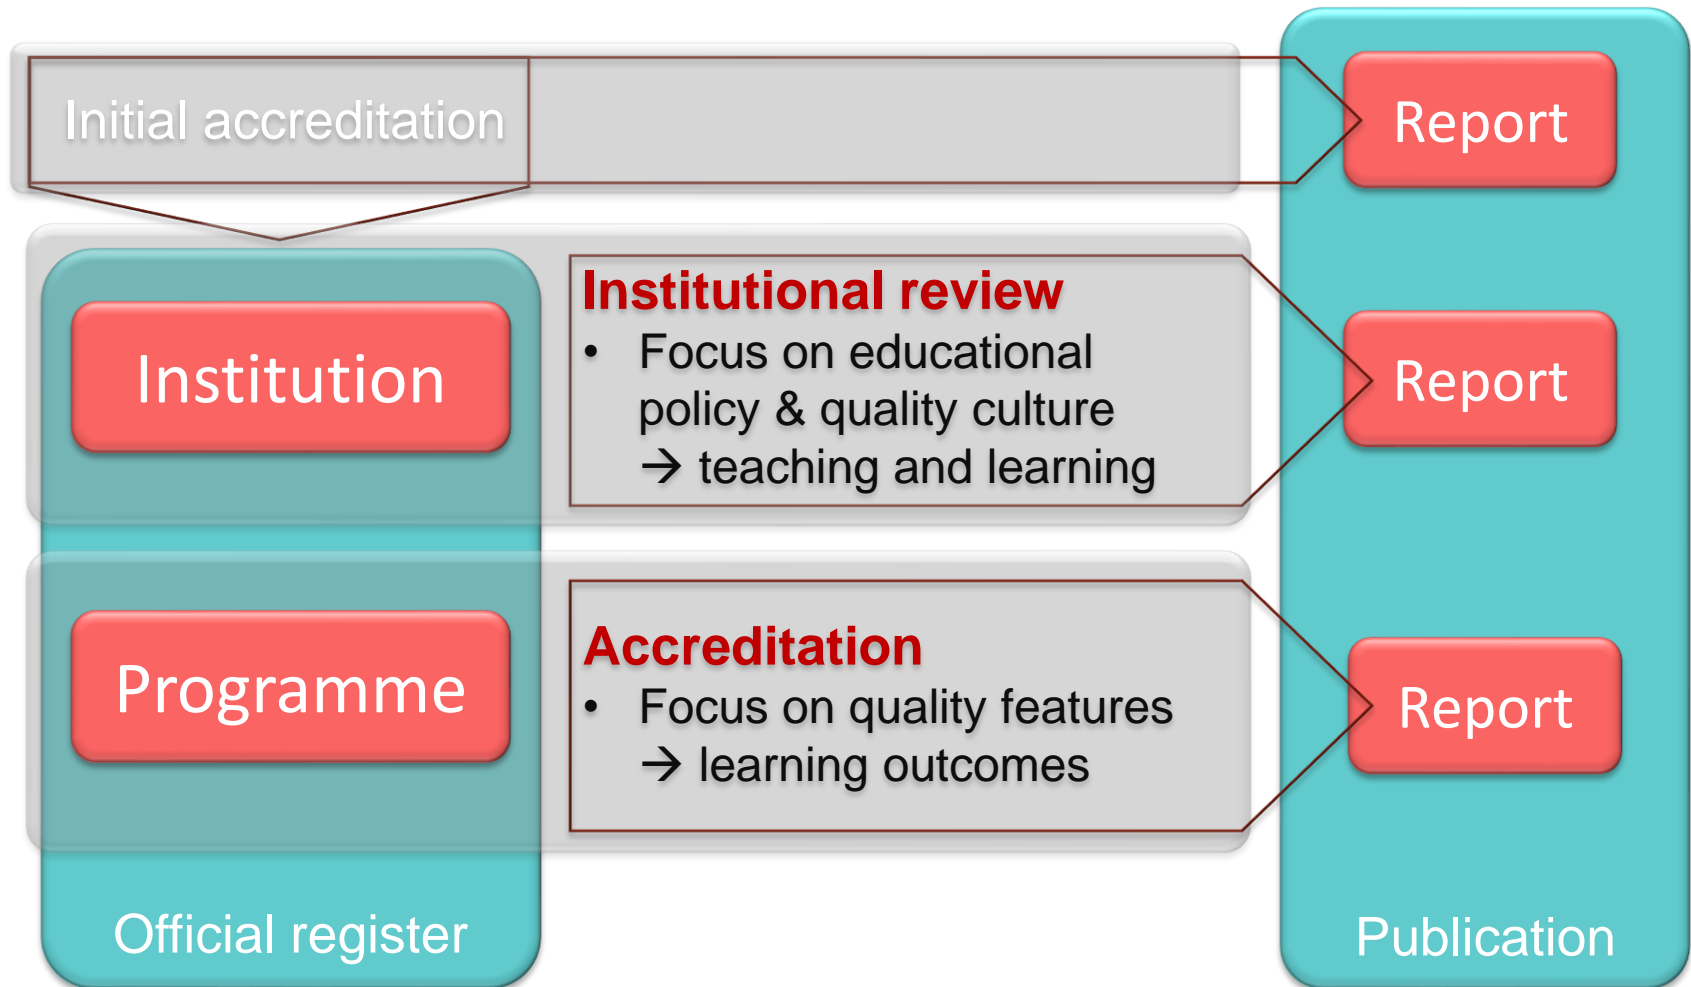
Initial accreditation

Report

Institution

Institutional review
• Focus on educational policy & quality culture → teaching and learning

Report

Programme

Accreditation
• Focus on quality features → learning outcomes

Report

Official register

Publication